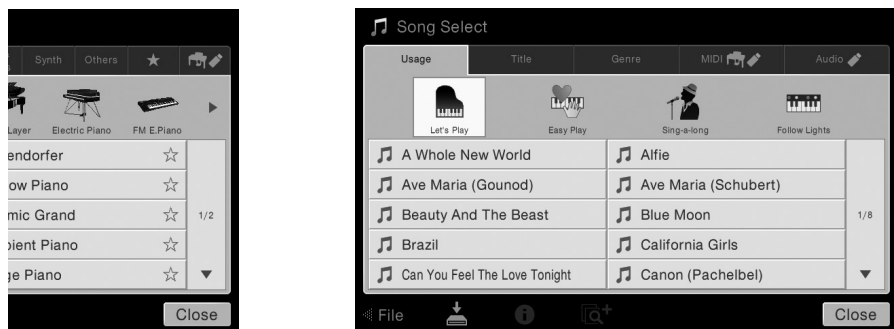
Synth Others ★

Layer Electric Piano FM E.Piano

endorfer ☆
ow Piano ☆
mic Grand ☆
bient Piano ☆
ge Piano ☆

1/2

Close

Song Select

Usage Title Genre MIDI Audio

Let's Play Easy Play Sing-a-long Follow Lights

A Whole New World
Ave Maria (Gounod)
Beauty And The Beast
Brazil
Can You Feel The Love Tonight

Alfie
Ave Maria (Schubert)
Blue Moon
California Girls
Canon (Pachelbel)

1/8

File

Close